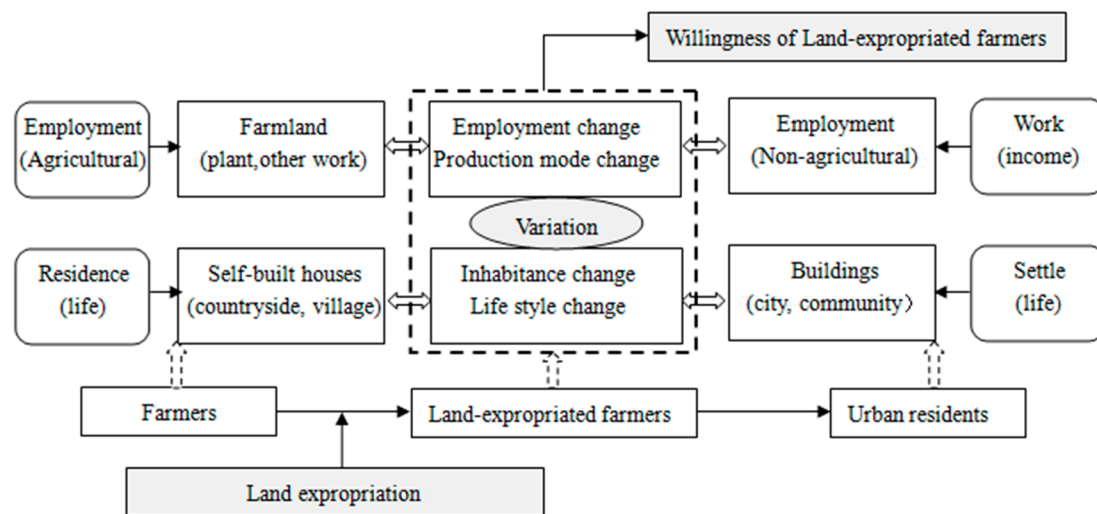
Willingness of Land-expropriated farmers

Employment (Agricultural)

Farmland (plant,other work)

Employment change
Production mode change

Employment (Non-agricultural)

Work (income)

Variation

Residence (life)

Self-built houses (countryside, village)

Inhabitance change
Life style change

Buildings (city, community）

Settle (life)

Farmers

Land-expropriated farmers

Urban residents

Land expropriation